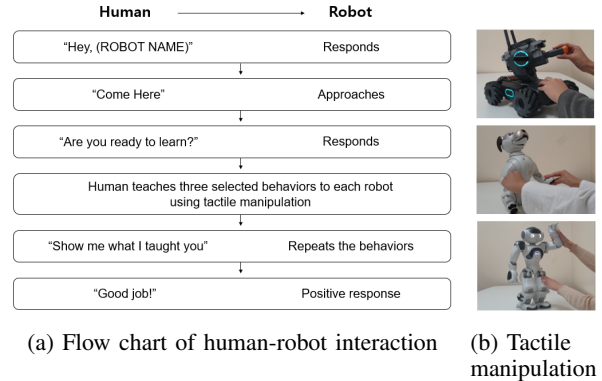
Human → Robot

"Hey, (ROBOT NAME)" Responds

"Come Here" Approaches

"Are you ready to learn?" Responds

Human teaches three selected behaviors to each robot using tactile manipulation

"Show me what I taught you" Repeats the behaviors

"Good job!" Positive response

(a) Flow chart of human-robot interaction

(b) Tactile manipulation